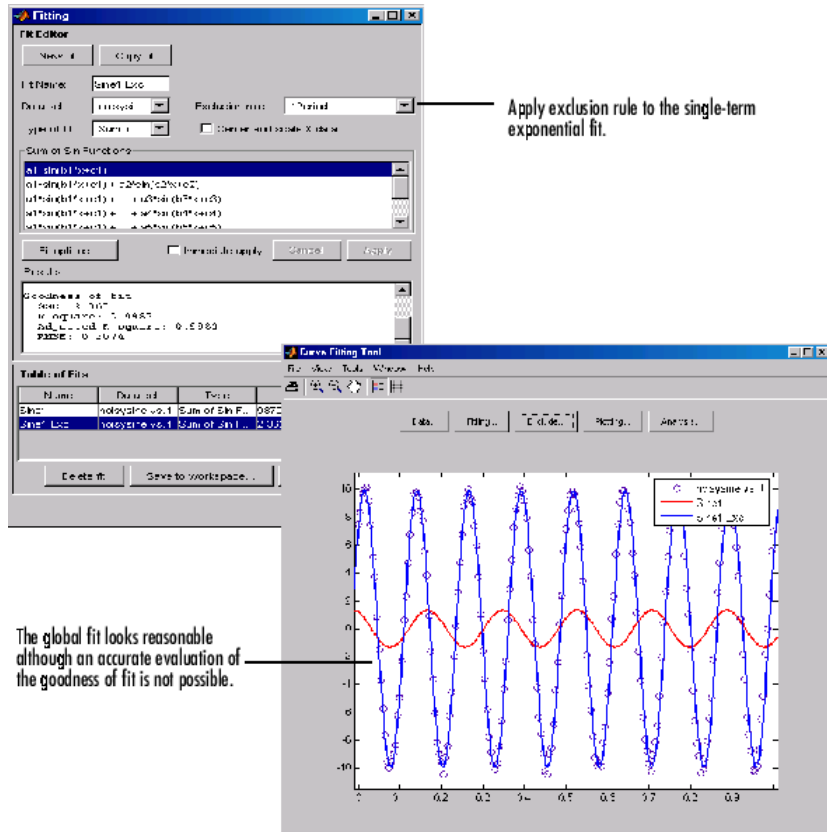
Fitting

Fit Editor

New fit Copy fit

Fit Name: Sine1 Exc

Data set: noisysi

Exclusion rule: 1 Period

Type of fit: Sum of

Center and scale X data

Sum of Sin Functions

a1*sin(b1*x+c1)

a1*sin(b1*x+c1) + a2*sin(b2*x+c2)

a1*sin(b1*x+c1) + ... + a3*sin(b3*x+c3)

Fit options... Immediate apply Cancel Apply

Results

Goodness of fit
SSE: 3.307
R-square: 0.9987
Adjusted R-square: 0.9983
RMSE: 0.5076

Table of Fits

| Name | Data set | Type |
|---|---|---|
| Sine1 | noisysine vs. t | Sum of Sin F... |
| Sine1 Exc | noisysine vs. t | Sum of Sin F... |

Delete fit Save to workspace...

Apply exclusion rule to the single-term exponential fit.

Curve Fitting Tool

File View Tools Window Help

Data... Fitting... Exclude... Plotting... Analysis...

noisysine vs. t
Sine1
Sine1 Exc

10 8 6 4 2 0 -2 -4 -6 -8 -10

0 0.1 0.2 0.3 0.4 0.5 0.6 0.7 0.8 0.9

The global fit looks reasonable although an accurate evaluation of the goodness of fit is not possible.